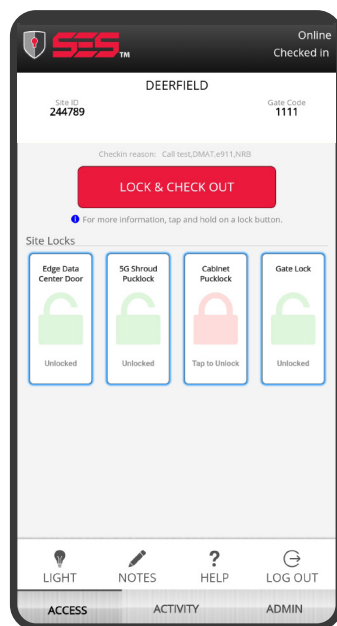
SES TM

Online
Checked in

DEERFIELD

Site ID
244789

Gate Code
1111

Checkin reason: Call test,DMAT,e911,NRB

LOCK & CHECK OUT

For more information, tap and hold on a lock button.

Site Locks

Edge Data Center Door
Unlocked

5G Shroud Pucklock
Unlocked

Cabinet Pucklock
Tap to Unlock

Gate Lock
Unlocked

LIGHT

NOTES

HELP

LOG OUT

ACCESS

ACTIVITY

ADMIN